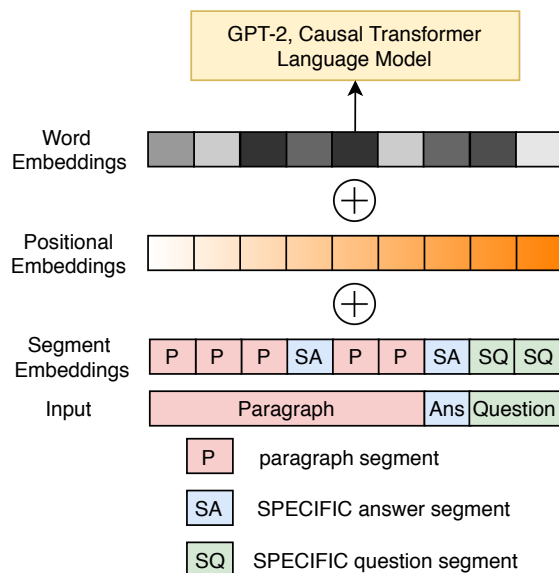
GPT-2, Causal Transformer Language Model

Word Embeddings

$\oplus$

Positional Embeddings

$\oplus$

Segment Embeddings

| P | P | P | SA | P | P | SA | SQ | SQ |
|---|---|---|---|---|---|---|---|---|

Input

| Paragraph | Ans | Question |
|---|---|---|

P paragraph segment

SA SPECIFIC answer segment

SQ SPECIFIC question segment